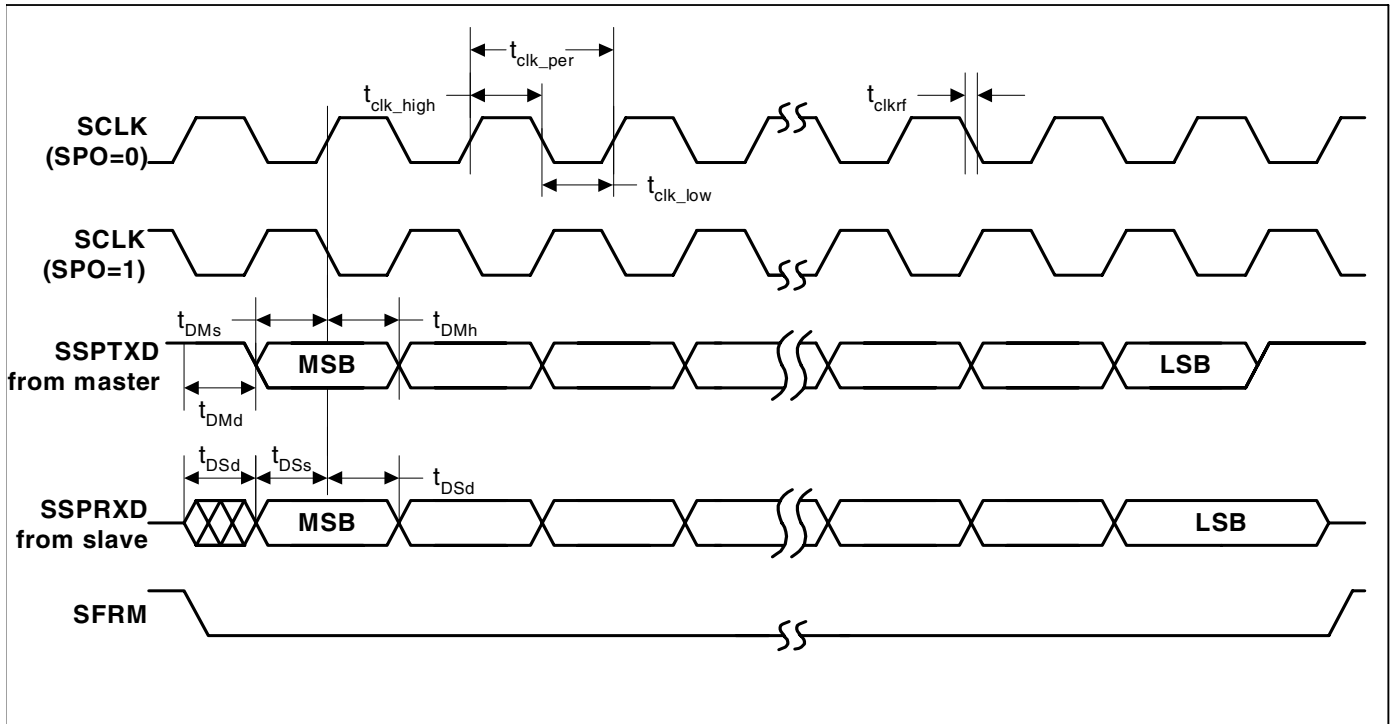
$t_{clk\_per}$

$t_{clk\_high}$

$t_{clkrf}$

SCLK (SPO=0)

$t_{clk\_low}$

SCLK (SPO=1)

$t_{DMs}$

$t_{DMh}$

SSPTXD from master

MSB

LSB

$t_{DMd}$

$t_{DSd}$

$t_{DSs}$

$t_{DSd}$

SSPRXD from slave

MSB

LSB

SFRM